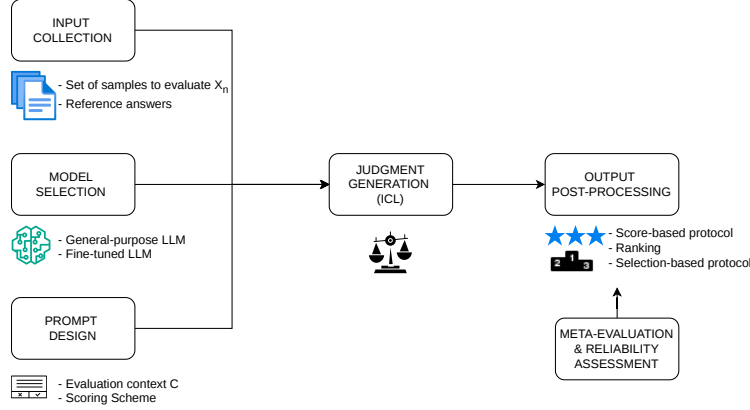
INPUT COLLECTION

- Set of samples to evaluate $X_n$
- Reference answers

MODEL SELECTION

- General-purpose LLM
- Fine-tuned LLM

PROMPT DESIGN

- Evaluation context C
- Scoring Scheme

JUDGMENT GENERATION (ICL)

OUTPUT POST-PROCESSING

- Score-based protocol
- Ranking
2 1 3
- Selection-based protocol

META-EVALUATION & RELIABILITY ASSESSMENT